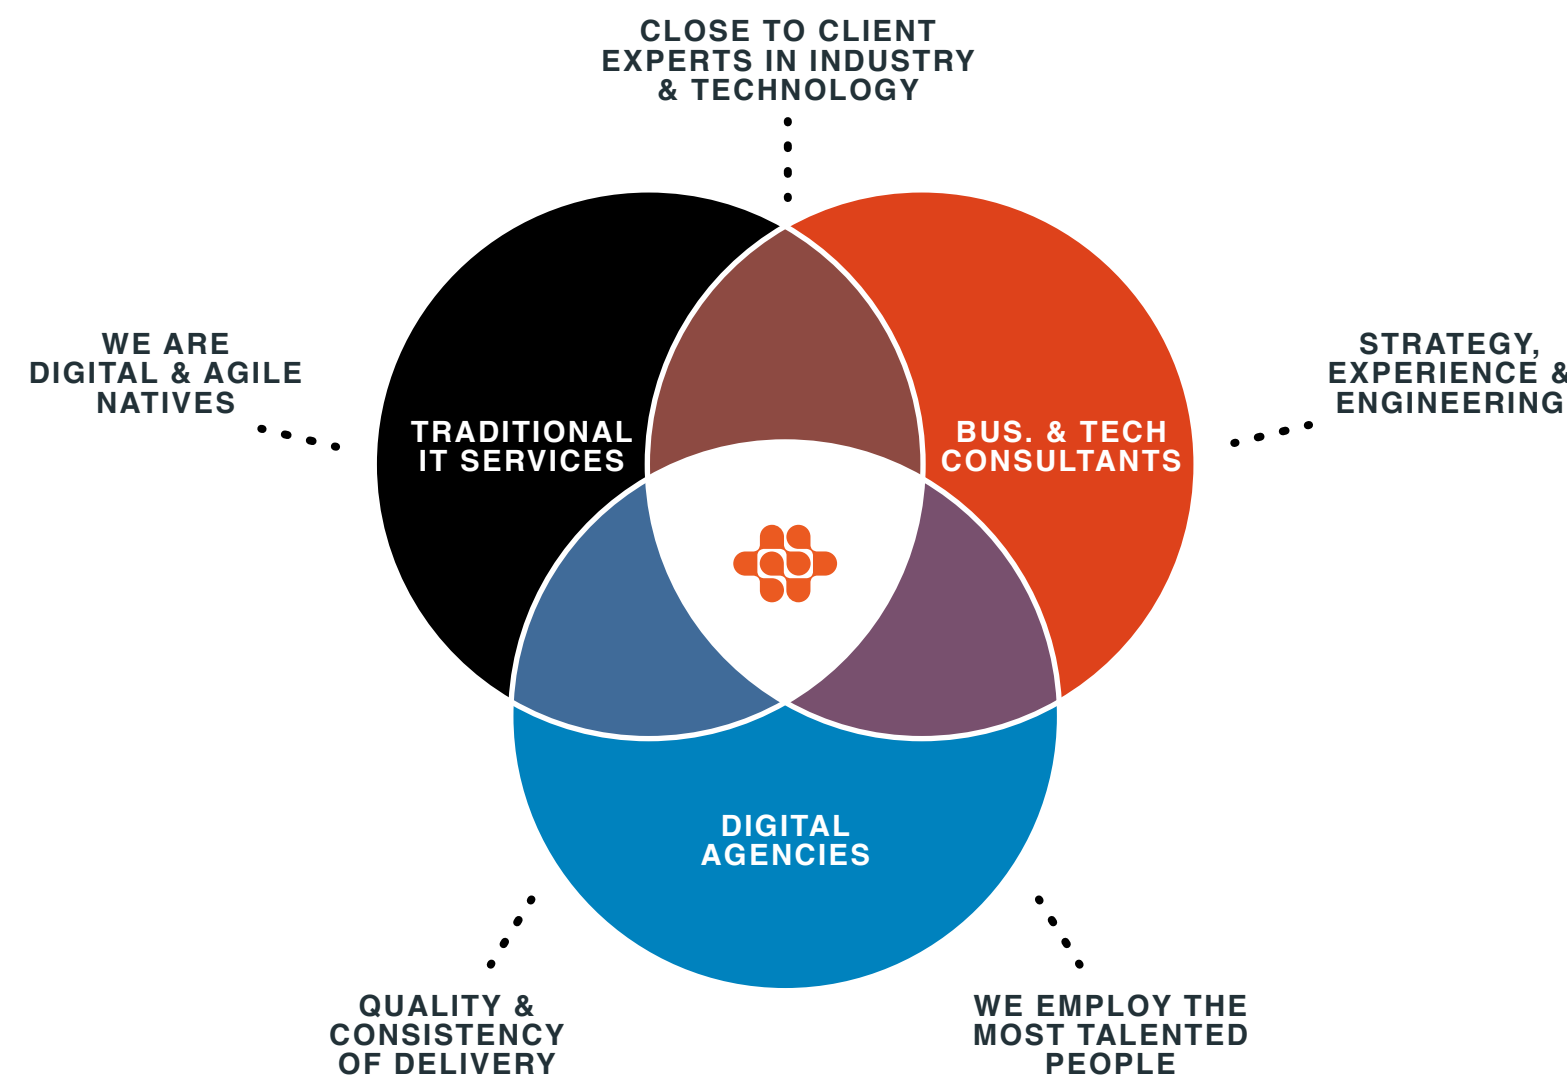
CLOSE TO CLIENT
EXPERTS IN INDUSTRY
& TECHNOLOGY

WE ARE
DIGITAL & AGILE
NATIVES

TRADITIONAL
IT SERVICES

BUS. & TECH
CONSULTANTS

STRATEGY,
EXPERIENCE &
ENGINEERING

DIGITAL
AGENCIES

QUALITY &
CONSISTENCY
OF DELIVERY

WE EMPLOY THE
MOST TALENTED
PEOPLE